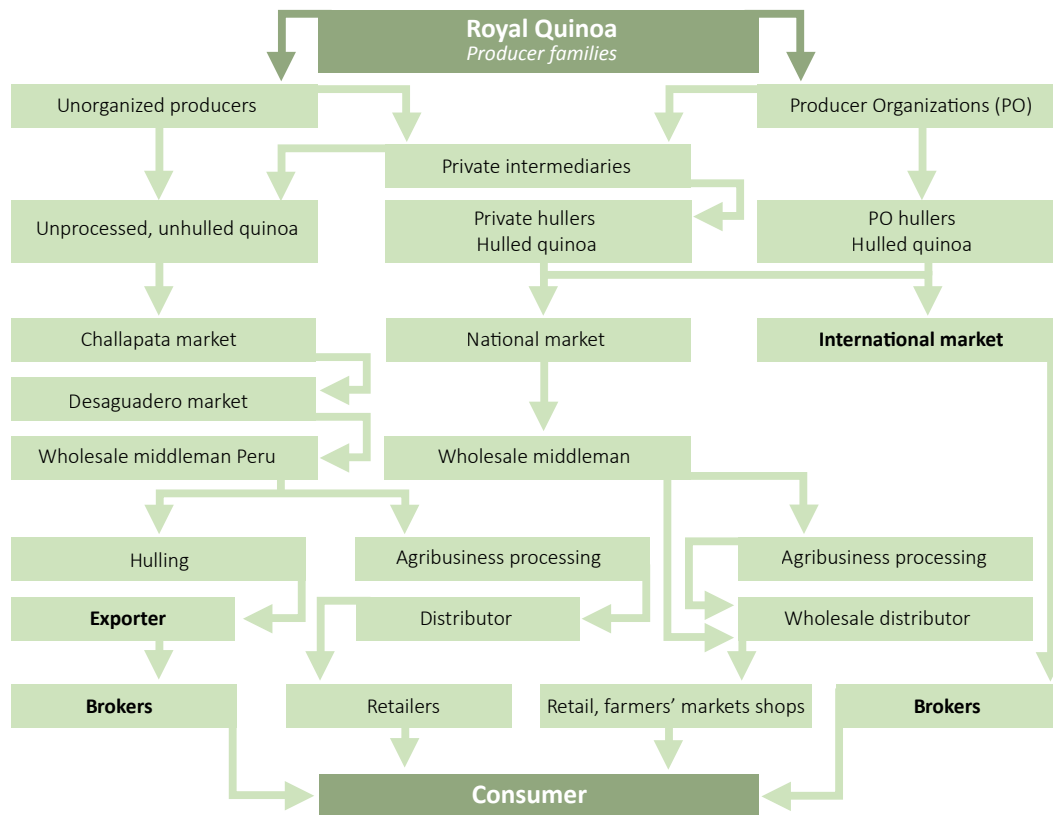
**Royal Quinoa**
*Producer families*

Unorganized producers

Producer Organizations (PO)

Private intermediaries

Unprocessed, unhulled quinoa

Private hullers
Hulled quinoa

PO hullers
Hulled quinoa

Challapata market

National market

**International market**

Desaguadero market

Wholesale middleman Peru

Wholesale middleman

Hulling

Agribusiness processing

Agribusiness processing

**Exporter**

Distributor

Wholesale distributor

**Brokers**

Retailers

Retail, farmers' markets shops

**Brokers**

**Consumer**